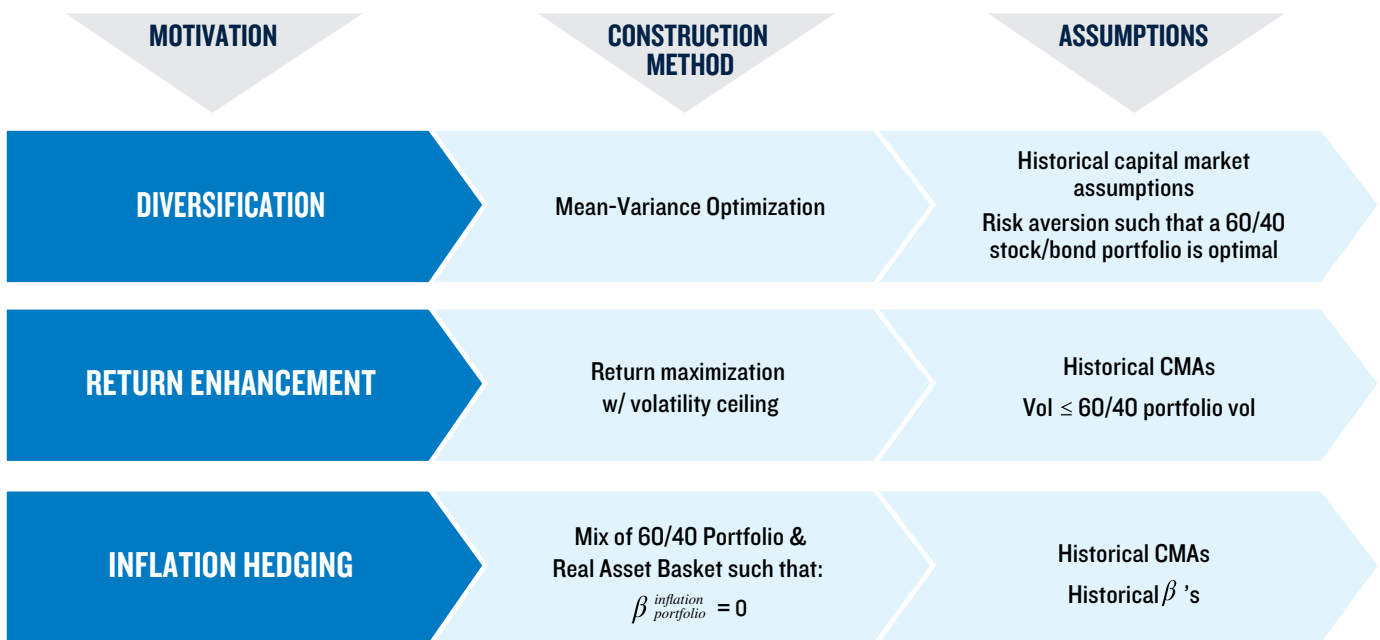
MOTIVATION

CONSTRUCTION METHOD

ASSUMPTIONS

DIVERSIFICATION

Mean-Variance Optimization

Historical capital market assumptions

Risk aversion such that a 60/40 stock/bond portfolio is optimal

RETURN ENHANCEMENT

Return maximization w/ volatility ceiling

Historical CMAs

Vol $\leq$ 60/40 portfolio vol

INFLATION HEDGING

Mix of 60/40 Portfolio & Real Asset Basket such that:

$\beta^{inflation}_{portfolio} = 0$

Historical CMAs

Historical $\beta$'s